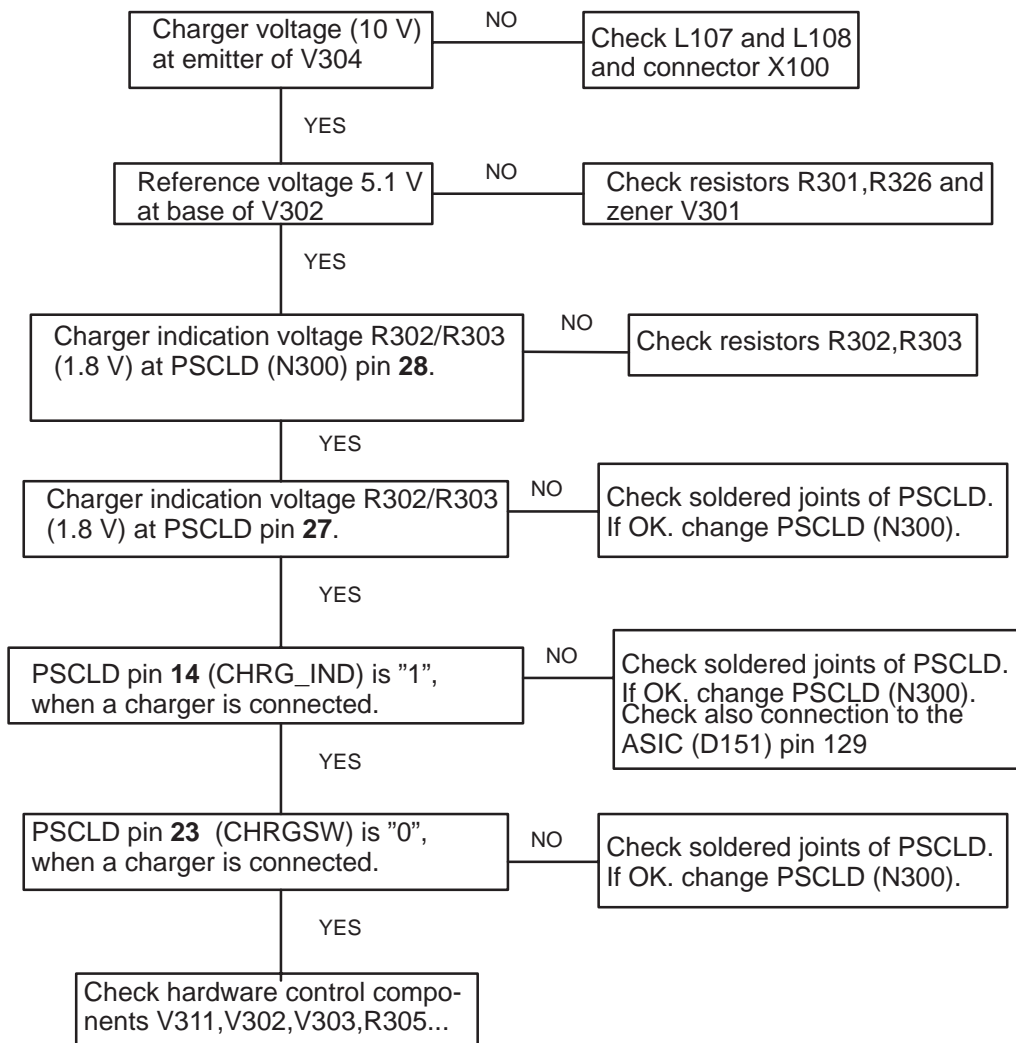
Charger voltage (10 V) at emitter of V304

NO

Check L107 and L108 and connector X100

YES

Reference voltage 5.1 V at base of V302

NO

Check resistors R301,R326 and zener V301

YES

Charger indication voltage R302/R303 (1.8 V) at PSCLD (N300) pin **28**.

NO

Check resistors R302,R303

YES

Charger indication voltage R302/R303 (1.8 V) at PSCLD pin **27**.

NO

Check soldered joints of PSCLD. If OK. change PSCLD (N300).

YES

PSCLD pin **14** (CHRG_IND) is ”1”, when a charger is connected.

NO

Check soldered joints of PSCLD. If OK. change PSCLD (N300). Check also connection to the ASIC (D151) pin 129

YES

PSCLD pin **23** (CHRGSW) is ”0”, when a charger is connected.

NO

Check soldered joints of PSCLD. If OK. change PSCLD (N300).

YES

Check hardware control components V311,V302,V303,R305...